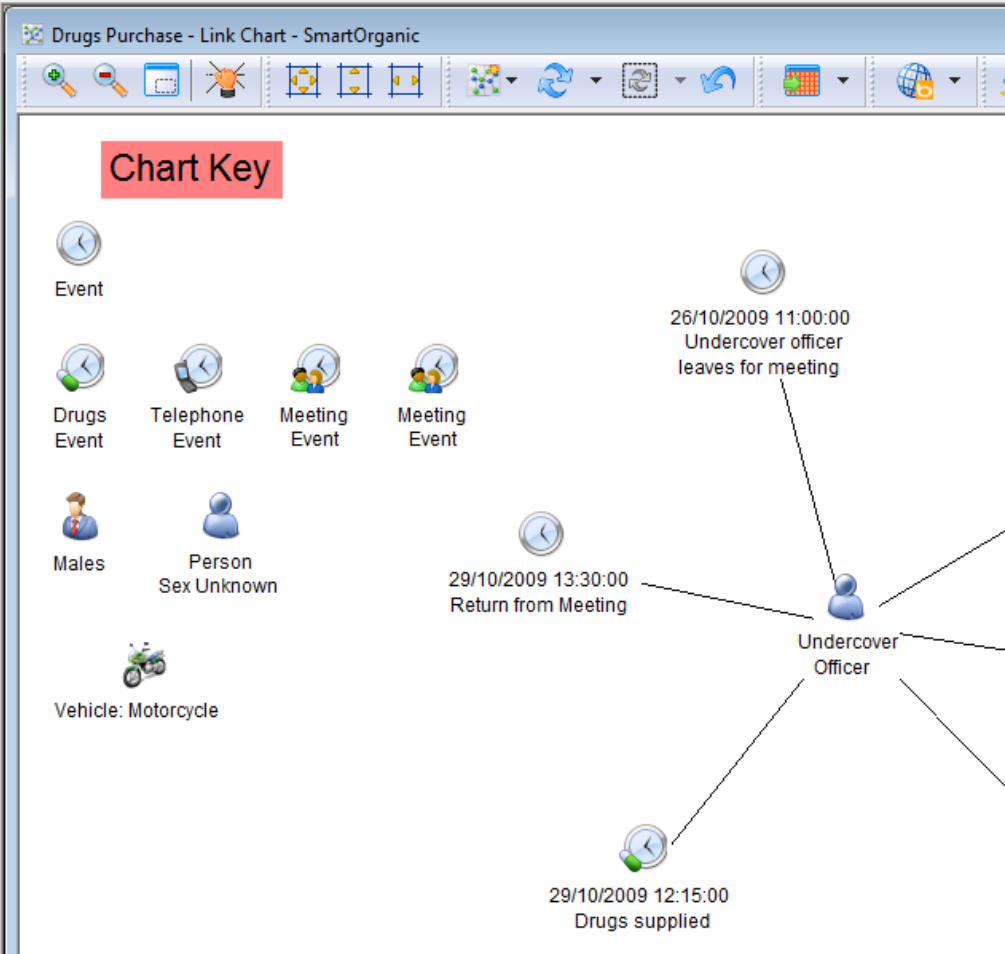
Drugs Purchase - Link Chart - SmartOrganic

Chart Key

Event

Drugs Event

Telephone Event

Meeting Event

Meeting Event

Males

Person Sex Unknown

Vehicle: Motorcycle

26/10/2009 11:00:00
Undercover officer leaves for meeting

29/10/2009 13:30:00
Return from Meeting

Undercover Officer

29/10/2009 12:15:00
Drugs supplied